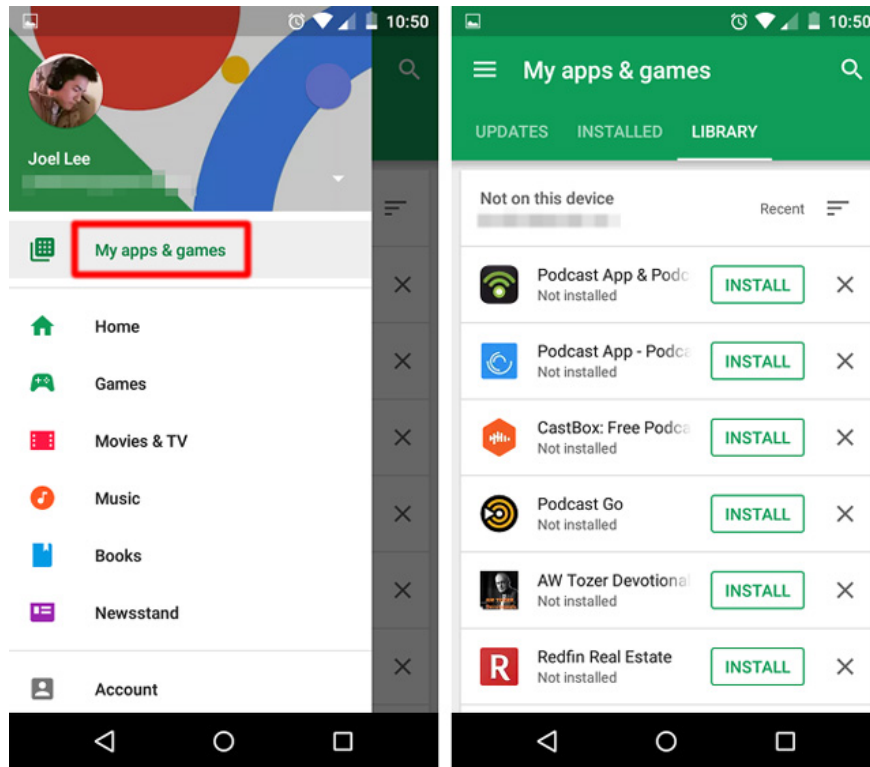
10:50

Joel Lee

My apps & games

Home

Games

Movies & TV

Music

Books

Newsstand

Account

10:50

My apps & games

UPDATES INSTALLED LIBRARY

Not on this device

Recent

Podcast App & Podc
Not installed
INSTALL

Podcast App - Podca
Not installed
INSTALL

CastBox: Free Podca
Not installed
INSTALL

Podcast Go
Not installed
INSTALL

AW Tozer Devotiona
Not installed
INSTALL

Redfin Real Estate
Not installed
INSTALL